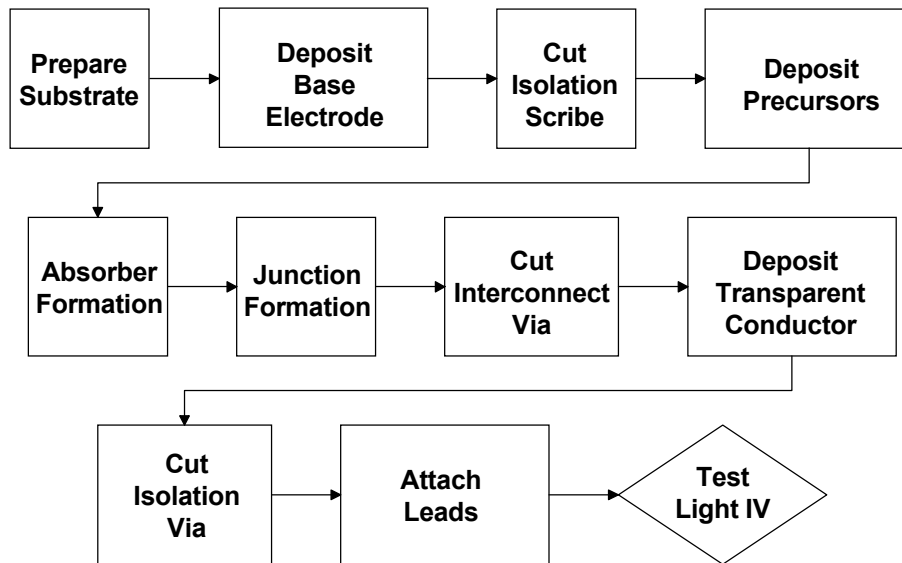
Prepare Substrate

Deposit Base Electrode

Cut Isolation Scribe

Deposit Precursors

Absorber Formation

Junction Formation

Cut Interconnect Via

Deposit Transparent Conductor

Cut Isolation Via

Attach Leads

Test Light IV